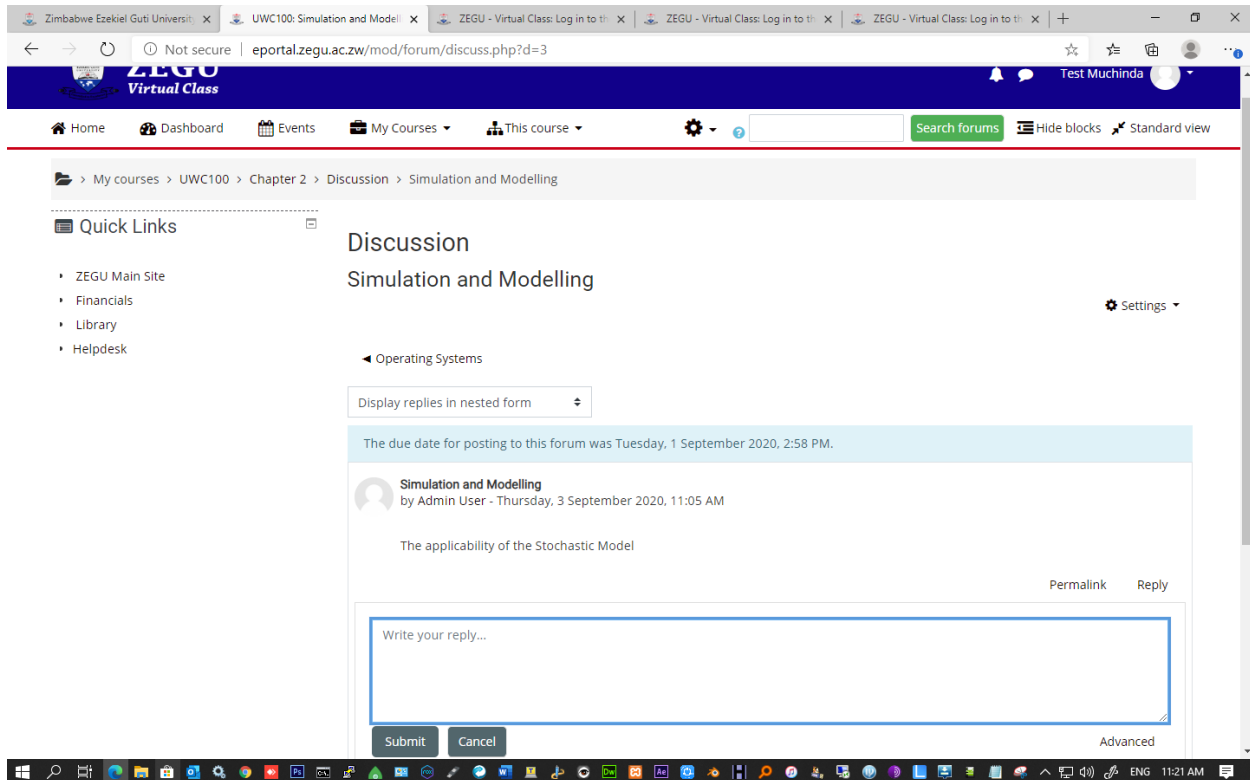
Zimbabwe Ezekiel Guti University ×
UWC100: Simulation and Modell ×
ZEGU - Virtual Class: Log in to th ×
ZEGU - Virtual Class: Log in to th ×
ZEGU - Virtual Class: Log in to th ×

Not secure | eportal.zegu.ac.zw/mod/forum/discuss.php?d=3

ZEGU
Virtual Class

Test Muchinda

Home Dashboard Events My Courses This course Search forums Hide blocks Standard view

My courses > UWC100 > Chapter 2 > Discussion > Simulation and Modelling

Quick Links

ZEGU Main Site
Financials
Library
Helpdesk

Discussion

Simulation and Modelling

Settings

◄ Operating Systems

Display replies in nested form

The due date for posting to this forum was Tuesday, 1 September 2020, 2:58 PM.

Simulation and Modelling
by Admin User - Thursday, 3 September 2020, 11:05 AM

The applicability of the Stochastic Model

Permalink Reply

Write your reply...

Submit Cancel Advanced

ENG 11:21 AM